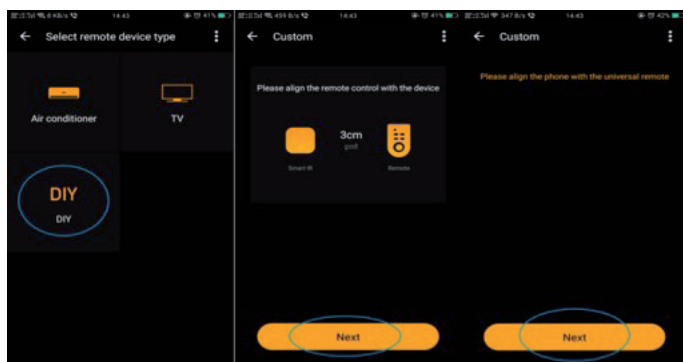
14:43

Select remote device type

Air conditioner

TV

DIY

DIY

14:43

Custom

Please align the remote control with the device

3cm

Smart IR

Remote

Next

14:43

Custom

Please align the phone with the universal remote

Next